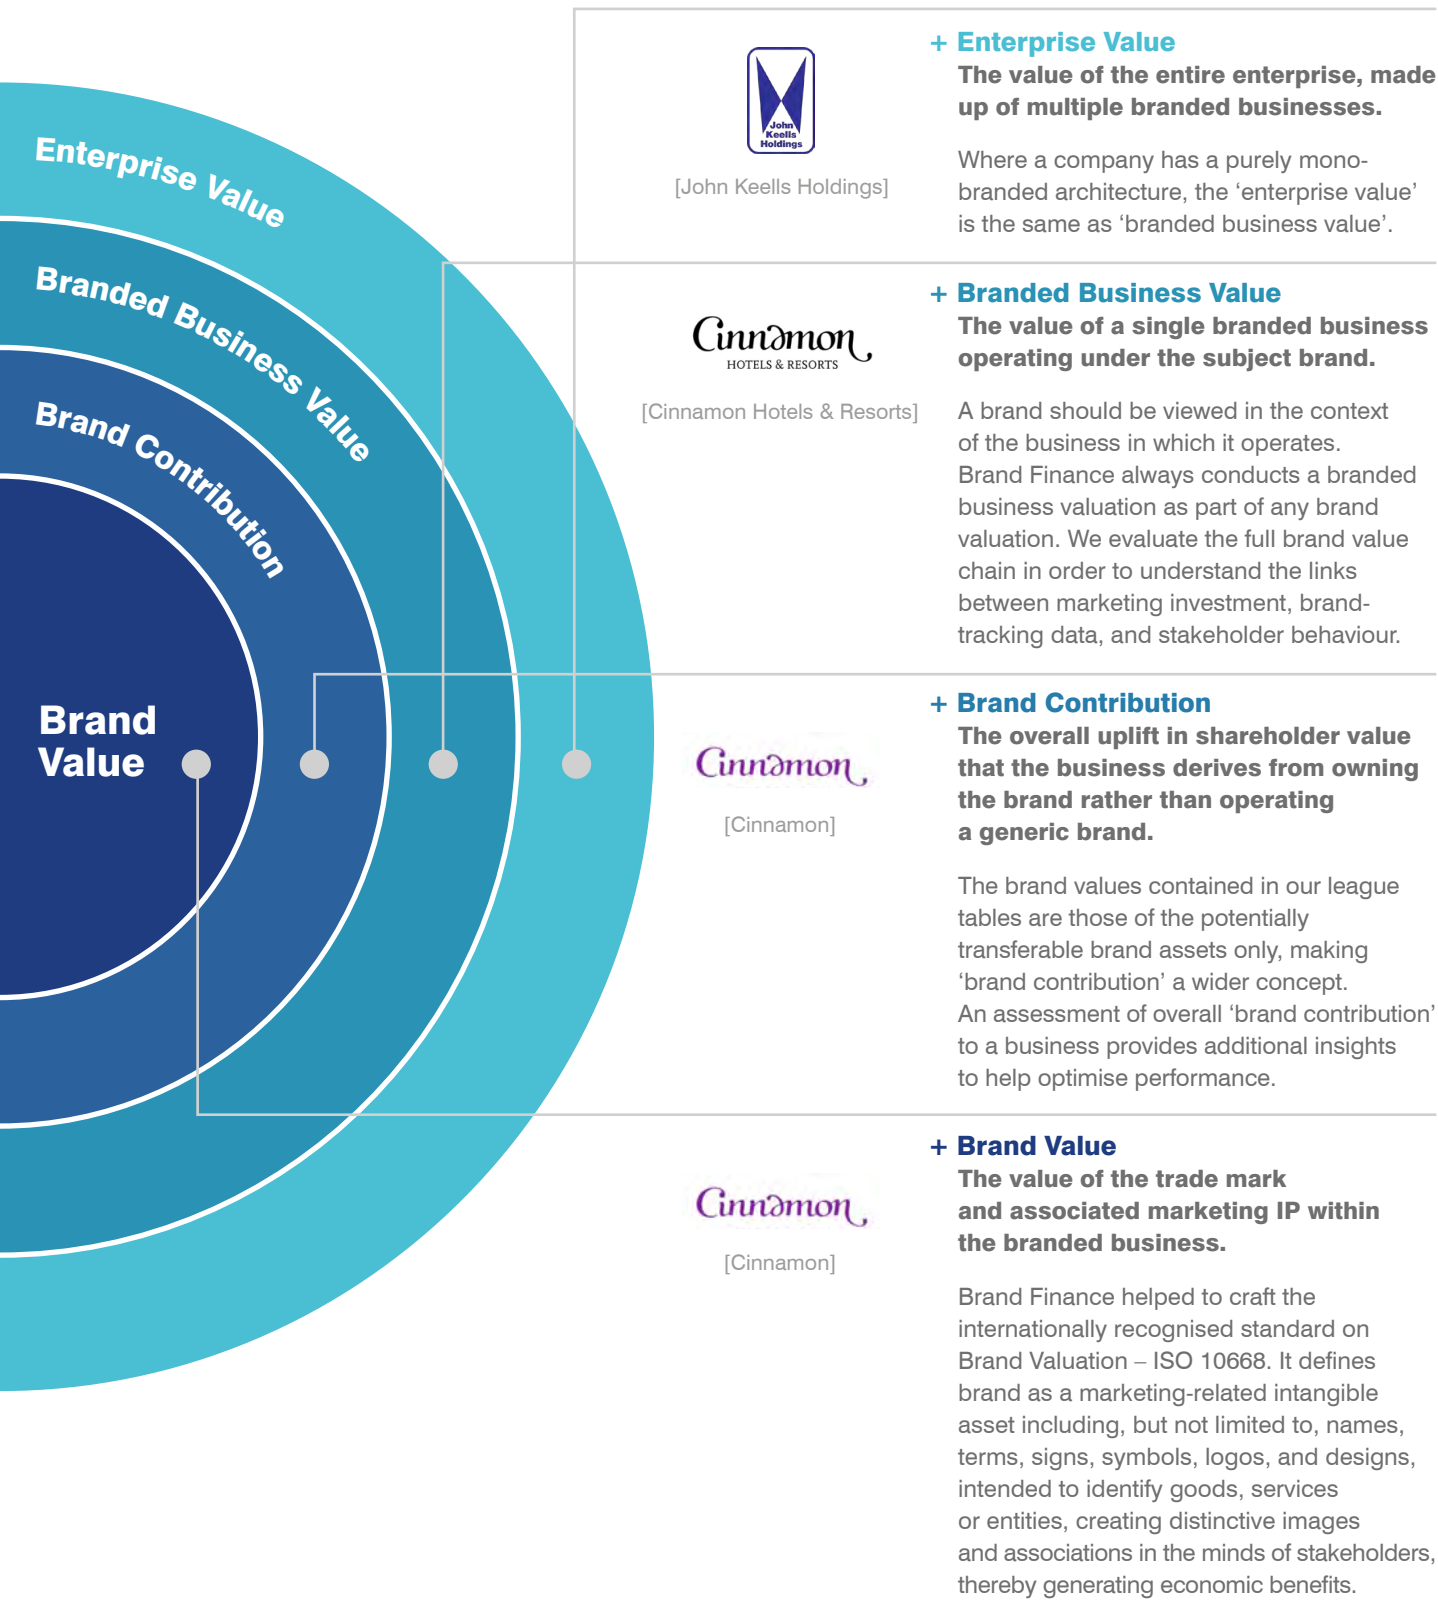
Enterprise Value

Branded Business Value

Brand Contribution

Brand Value

John Keells Holdings

[John Keells Holdings]

+ Enterprise Value

The value of the entire enterprise, made up of multiple branded businesses.

Where a company has a purely mono-branded architecture, the 'enterprise value' is the same as 'branded business value'.

Cinnamon HOTELS & RESORTS

[Cinnamon Hotels & Resorts]

+ Branded Business Value

The value of a single branded business operating under the subject brand.

A brand should be viewed in the context of the business in which it operates. Brand Finance always conducts a branded business valuation as part of any brand valuation. We evaluate the full brand value chain in order to understand the links between marketing investment, brand-tracking data, and stakeholder behaviour.

Cinnamon

[Cinnamon]

+ Brand Contribution

The overall uplift in shareholder value that the business derives from owning the brand rather than operating a generic brand.

The brand values contained in our league tables are those of the potentially transferable brand assets only, making 'brand contribution' a wider concept. An assessment of overall 'brand contribution' to a business provides additional insights to help optimise performance.

Cinnamon

[Cinnamon]

+ Brand Value

The value of the trade mark and associated marketing IP within the branded business.

Brand Finance helped to craft the internationally recognised standard on Brand Valuation – ISO 10668. It defines brand as a marketing-related intangible asset including, but not limited to, names, terms, signs, symbols, logos, and designs, intended to identify goods, services or entities, creating distinctive images and associations in the minds of stakeholders, thereby generating economic benefits.